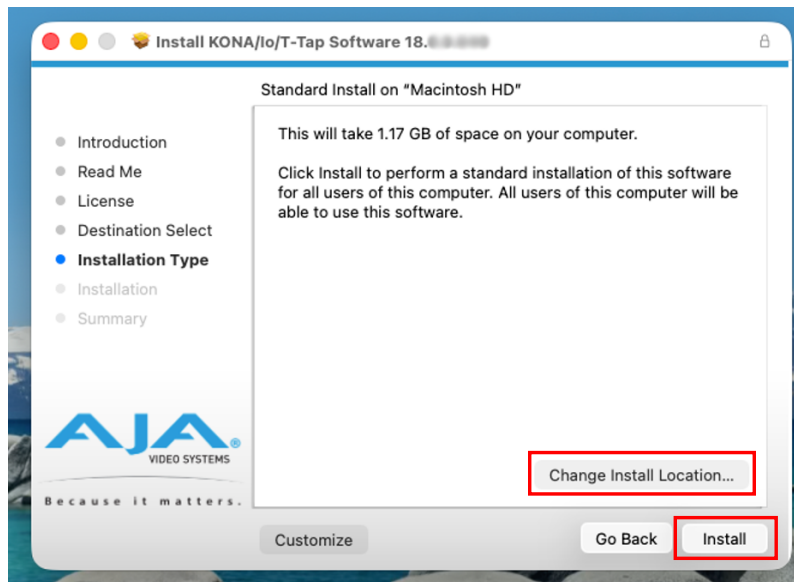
Install KONA/Io/T-Tap Software 18.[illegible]

Standard Install on "Macintosh HD"

Introduction
Read Me
License
Destination Select
Installation Type
Installation
Summary

This will take 1.17 GB of space on your computer.

Click Install to perform a standard installation of this software for all users of this computer. All users of this computer will be able to use this software.

AJA®
VIDEO SYSTEMS
Because it matters.

Change Install Location...

Customize

Go Back

Install